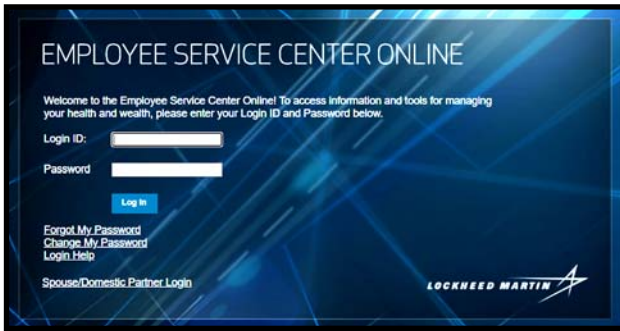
EMPLOYEE SERVICE CENTER ONLINE

Welcome to the Employee Service Center Online! To access information and tools for managing your health and wealth, please enter your Login ID and Password below.

Login ID:

Password

Log In

Forgot My Password
Change My Password
Login Help

Spouse/Domestic Partner Login

LOCKHEED MARTIN